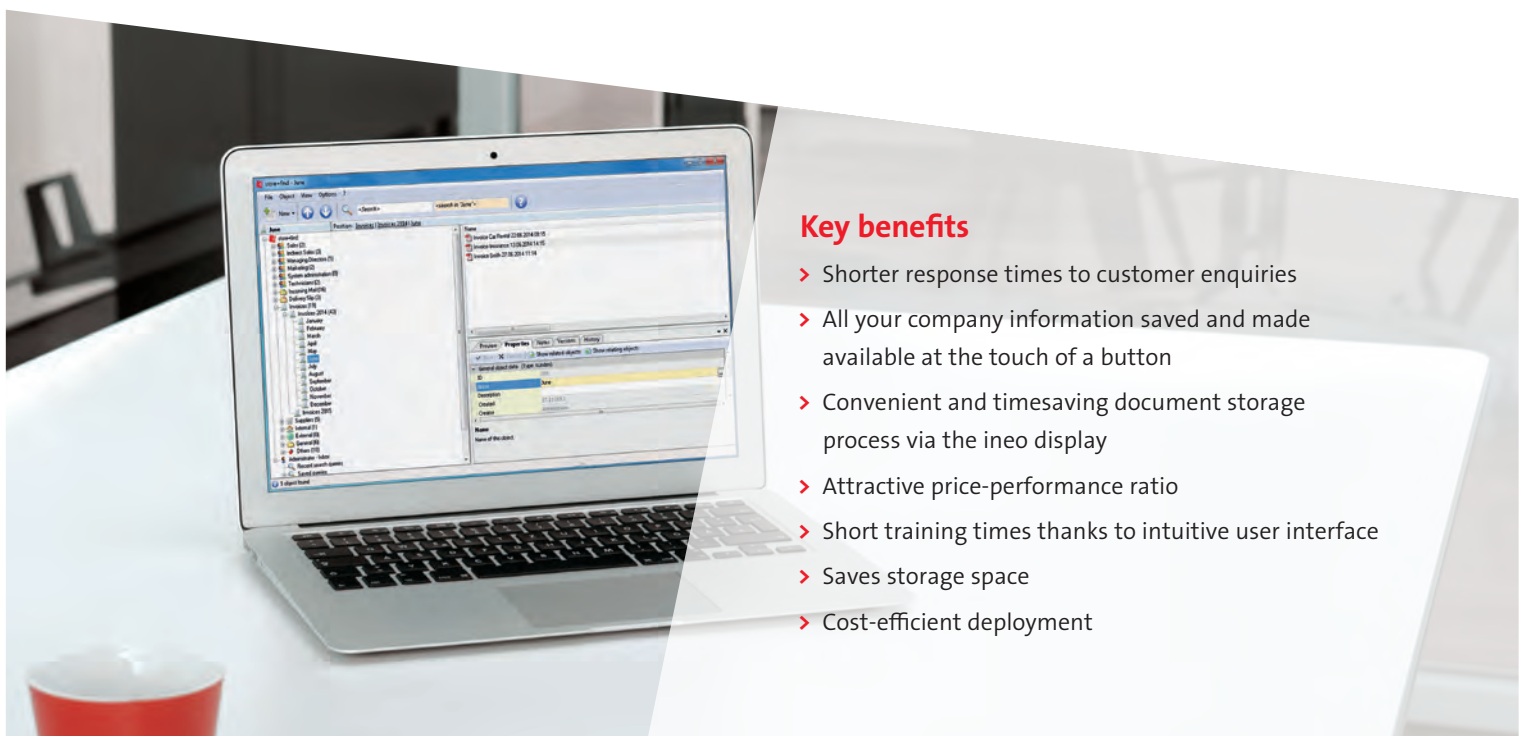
Key benefits

> Shorter response times to customer enquiries

> All your company information saved and made available at the touch of a button

> Convenient and timesaving document storage process via the ineo display

> Attractive price-performance ratio

> Short training times thanks to intuitive user interface

> Saves storage space

> Cost-efficient deployment